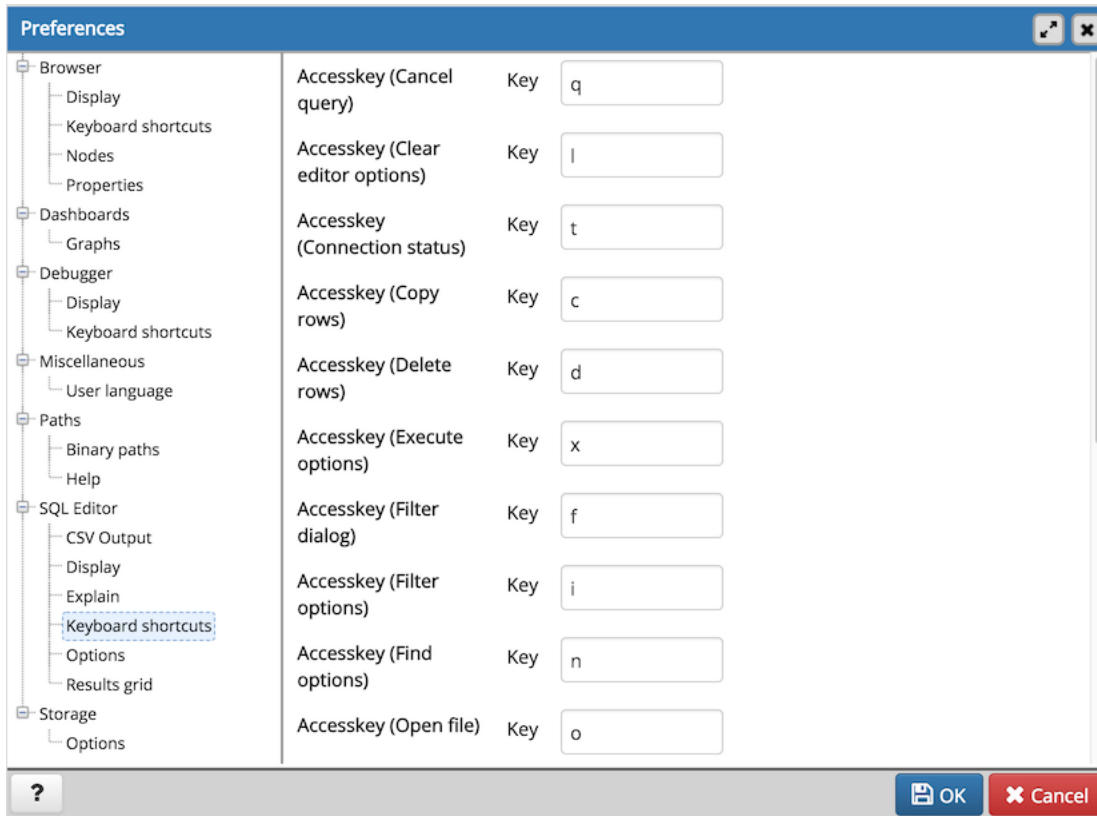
Preferences

Browser
Display
Keyboard shortcuts
Nodes
Properties
Dashboards
Graphs
Debugger
Display
Keyboard shortcuts
Miscellaneous
User language
Paths
Binary paths
Help
SQL Editor
CSV Output
Display
Explain
Keyboard shortcuts
Options
Results grid
Storage
Options

| | | |
|---|---|---|
| Accesskey (Cancel query) | Key | q |
| Accesskey (Clear editor options) | Key | l |
| Accesskey (Connection status) | Key | t |
| Accesskey (Copy rows) | Key | c |
| Accesskey (Delete rows) | Key | d |
| Accesskey (Execute options) | Key | x |
| Accesskey (Filter dialog) | Key | f |
| Accesskey (Filter options) | Key | i |
| Accesskey (Find options) | Key | n |
| Accesskey (Open file) | Key | o |

?
OK
Cancel